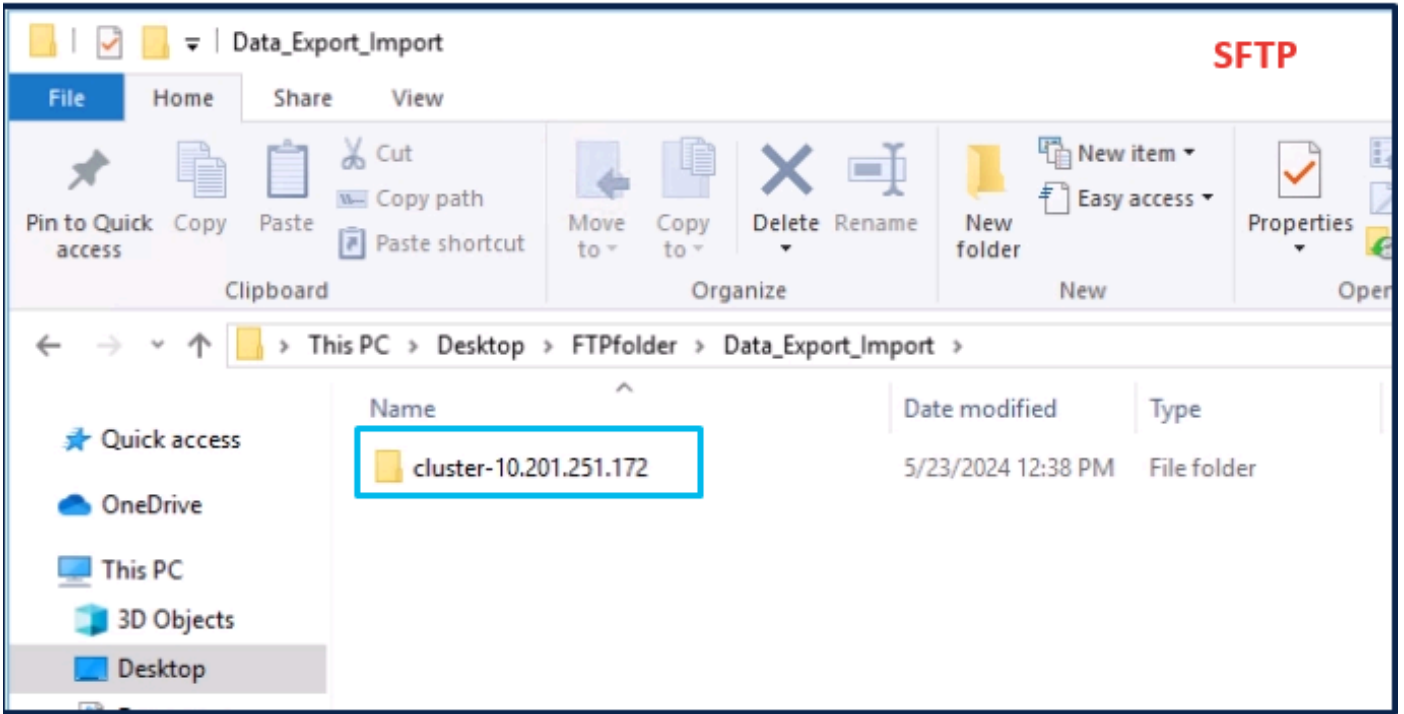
Data_Export_Import

SFTP

File Home Share View

Pin to Quick access
Copy
Paste
Cut
Copy path
Paste shortcut
Clipboard

Move to
Copy to
Delete
Rename
Organize

New folder
New item
Easy access
New

Properties
Open

This PC > Desktop > FTPfolder > Data_Export_Import >

Quick access
OneDrive
This PC
3D Objects
Desktop

| Name | Date modified | Type |
|---|---|---|
| cluster-10.201.251.172 | 5/23/2024 12:38 PM | File folder |